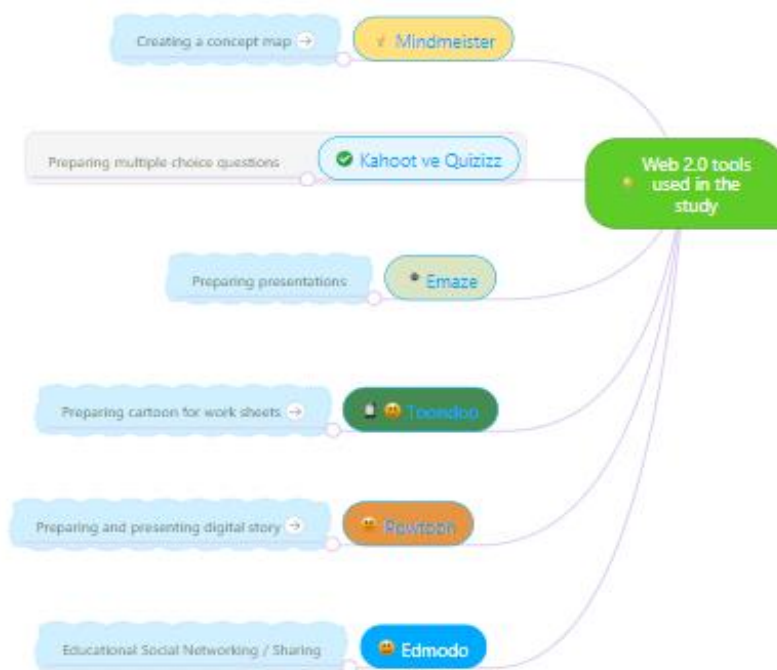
Web 2.0 tools used in the study

Creating a concept map → Mindmeister

Preparing multiple choice questions Kahoot ve Quizizz

Preparing presentations Emaze

Preparing cartoon for work sheets → Toondoo

Preparing and presenting digital story → Powtoon

Educational Social Networking / Sharing Edmodo